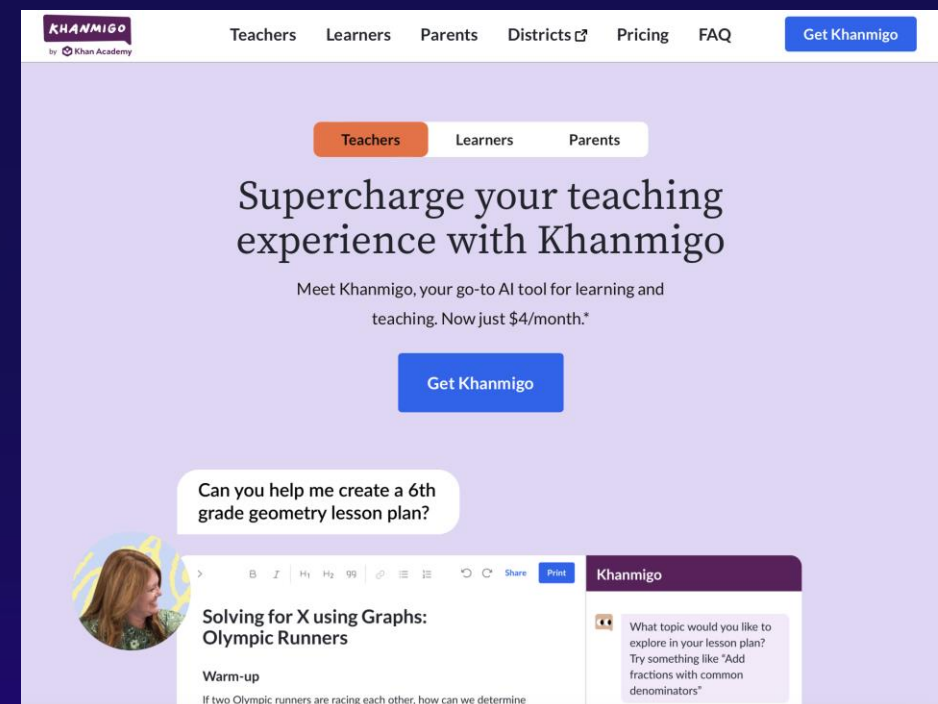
KHANMIGO
by Khan Academy

Teachers Learners Parents Districts Pricing FAQ Get Khanmigo

Teachers Learners Parents

Supercharge your teaching experience with Khanmigo

Meet Khanmigo, your go-to AI tool for learning and teaching. Now just $4/month.*

Get Khanmigo

Can you help me create a 6th grade geometry lesson plan?

B I H1 H2 99 Share Print

Solving for X using Graphs: Olympic Runners

Warm-up

If two Olympic runners are racing each other, how can we determine

Khanmigo

What topic would you like to explore in your lesson plan? Try something like "Add fractions with common denominators"